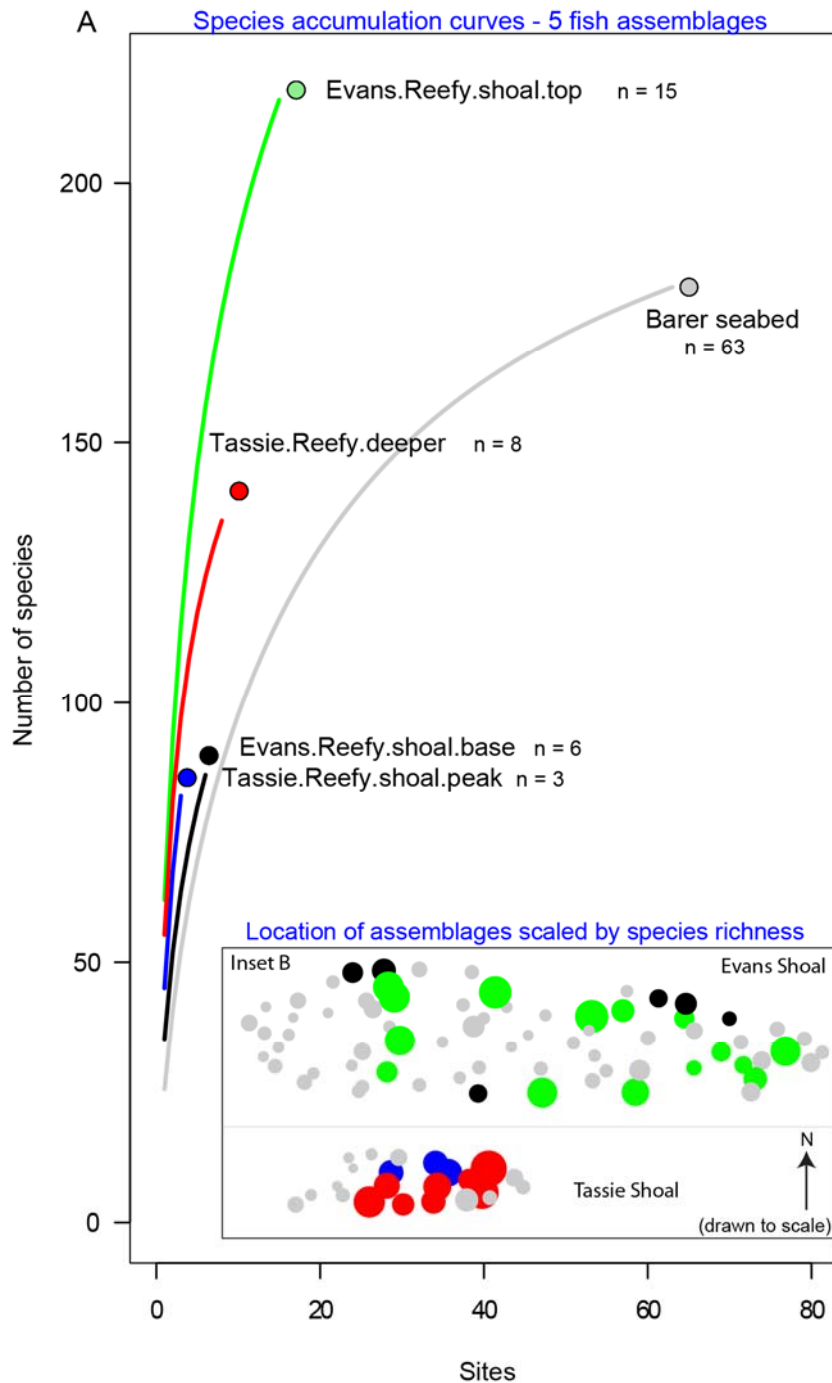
A

Species accumulation curves - 5 fish assemblages

Evans.Reefy.shoal.top n = 15

Barer seabed n = 63

Tassie.Reefy.deeper n = 8

Evans.Reefy.shoal.base n = 6

Tassie.Reefy.shoal.peak n = 3

Number of species

200

150

100

50

0

Location of assemblages scaled by species richness

Inset B

Evans Shoal

N

Tassie Shoal

(drawn to scale)

0

20

40

60

80

Sites